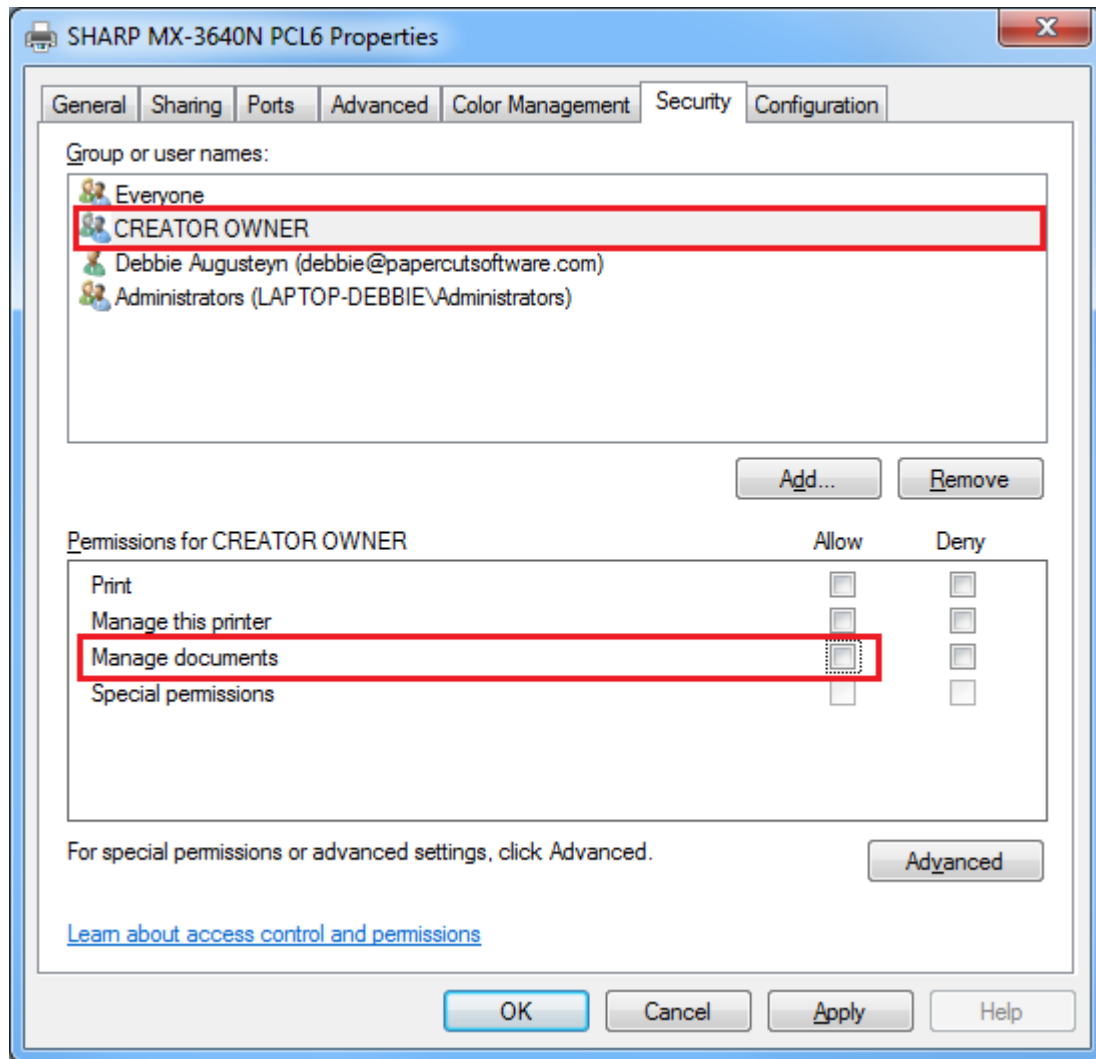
SHARP MX-3640N PCL6 Properties

General | Sharing | Ports | Advanced | Color Management | Security | Configuration

Group or user names:

Everyone
CREATOR OWNER
Debbie Augusteyn (debbie@papercutsoftware.com)
Administrators (LAPTOP-DEBBIE\Administrators)

Add... | Remove

| Permissions for CREATOR OWNER | Allow | Deny |
|---|---|---|
| Print | | |
| Manage this printer | | |
| Manage documents | | |
| Special permissions | | |

For special permissions or advanced settings, click Advanced.

Advanced

Learn about access control and permissions

OK | Cancel | Apply | Help